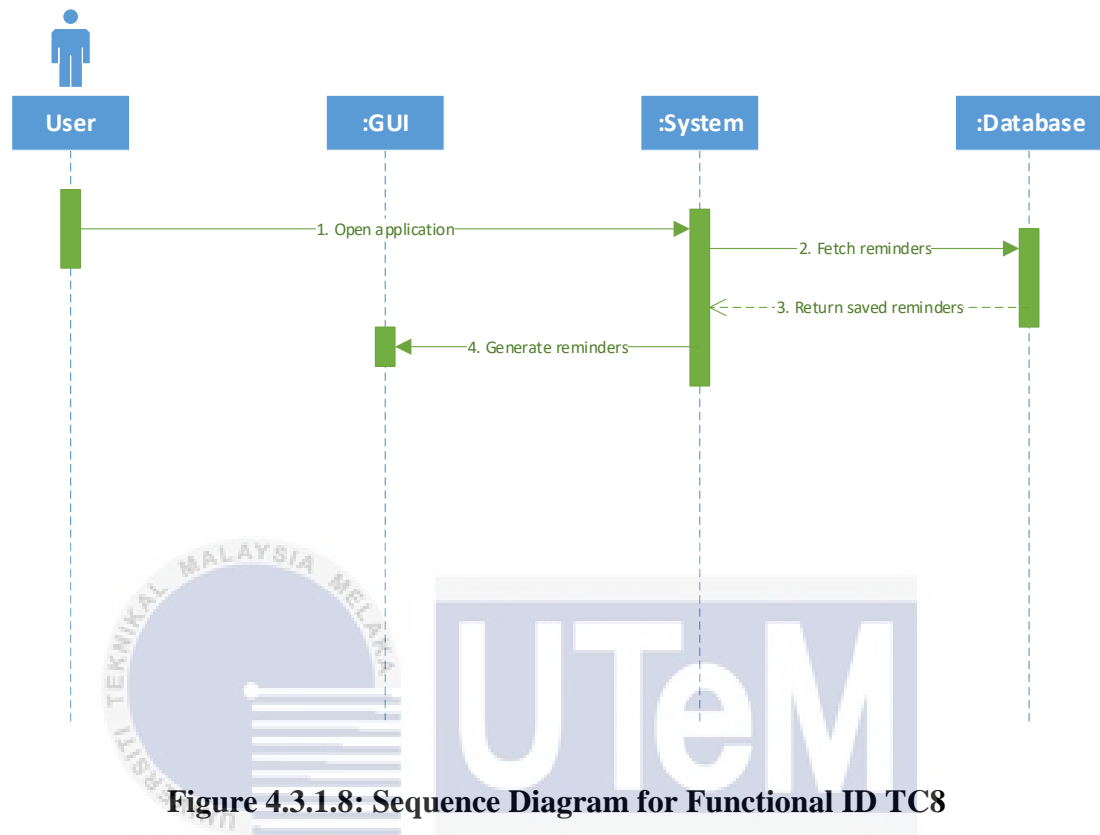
User

:GUI

:System

:Database

1. Open application

2. Fetch reminders

3. Return saved reminders

4. Generate reminders

UNIVERSITI TEKNIKAL MALAYSIA MELAKA

UTeM

Figure 4.3.1.8: Sequence Diagram for Functional ID TC8